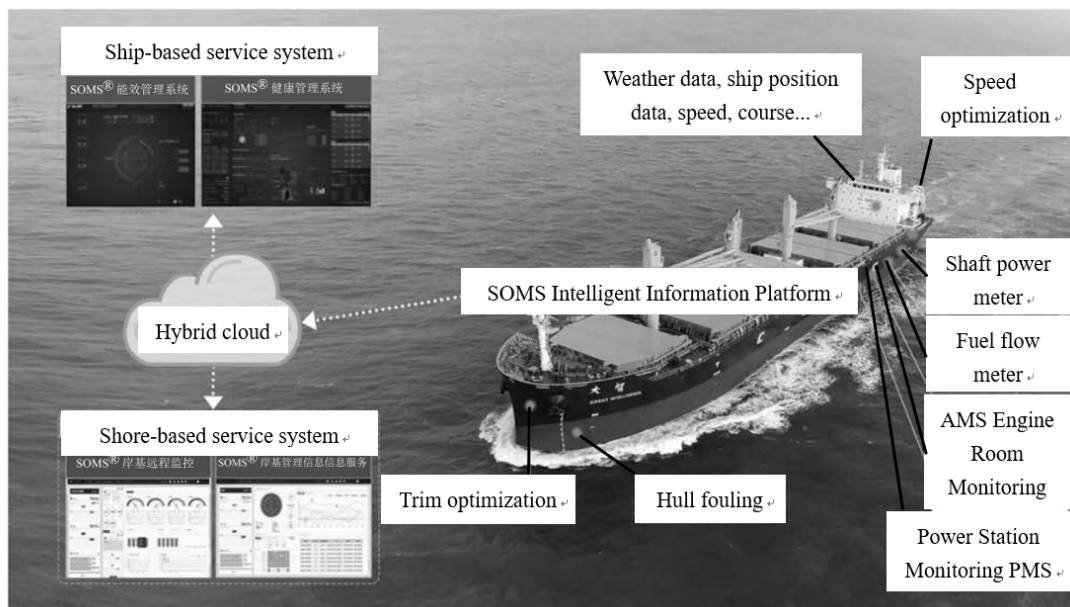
Ship-based service system

SOMS® 能效管理系统

SOMS® 健康管理系统

Weather data, ship position data, speed, course...

Speed optimization

Shaft power meter

SOMS Intelligent Information Platform

Hybrid cloud

Fuel flow meter

AMS Engine Room Monitoring

Shore-based service system

SOMS® 岸基远程监控

SOMS® 岸基管理信息信息服务

Trim optimization

Hull fouling

Power Station Monitoring PMS